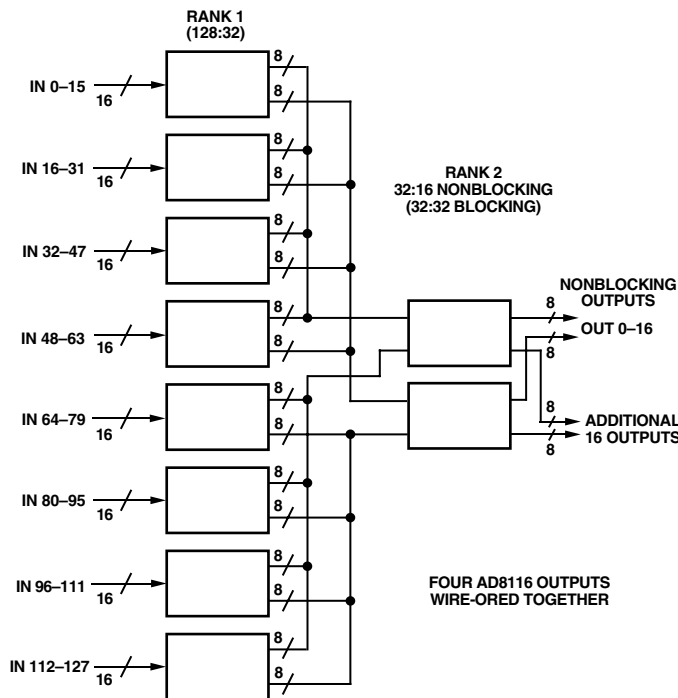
RANK 1
(128:32)

IN 0–15
16
8
8

IN 16–31
16
8
8

IN 32–47
16
8
8

IN 48–63
16
8
8

IN 64–79
16
8
8

IN 80–95
16
8
8

IN 96–111
16
8
8

IN 112–127
16
8
8

RANK 2
32:16 NONBLOCKING
(32:32 BLOCKING)

NONBLOCKING
OUTPUTS
8
OUT 0–16
8

8
ADDITIONAL
16 OUTPUTS
8

FOUR AD8116 OUTPUTS
WIRE-ORED TOGETHER